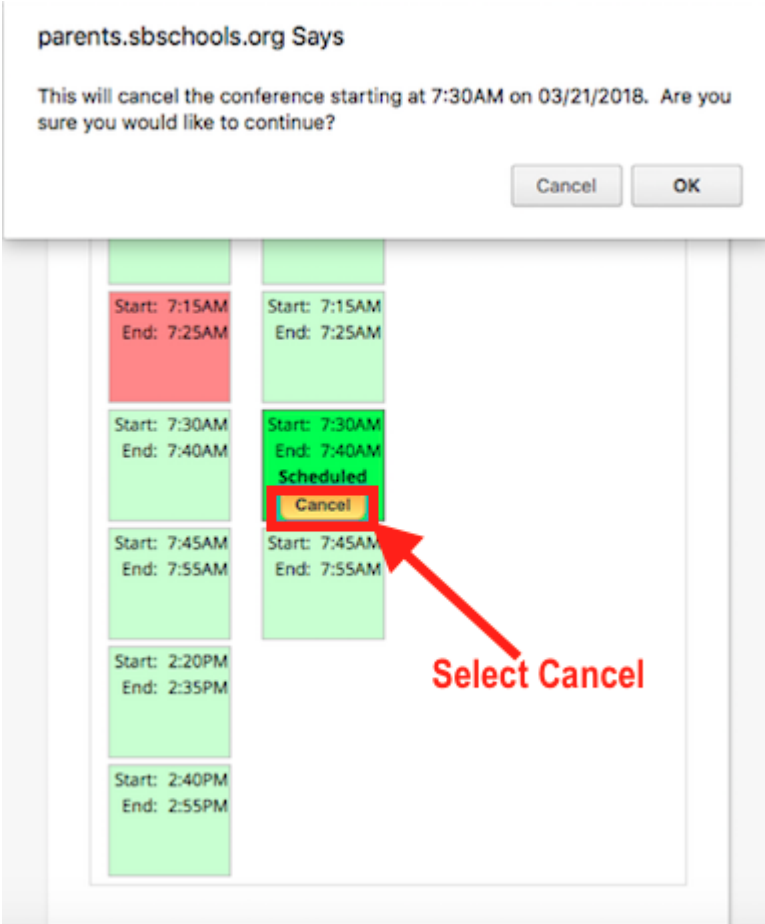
parents.sbschools.org Says

This will cancel the conference starting at 7:30AM on 03/21/2018. Are you sure you would like to continue?

Cancel OK

Start: 7:15AM
End: 7:25AM

Start: 7:15AM
End: 7:25AM

Start: 7:30AM
End: 7:40AM

Start: 7:30AM
End: 7:40AM
Scheduled
Cancel

Start: 7:45AM
End: 7:55AM

Start: 7:45AM
End: 7:55AM

Start: 2:20PM
End: 2:35PM

Start: 2:40PM
End: 2:55PM

Select Cancel